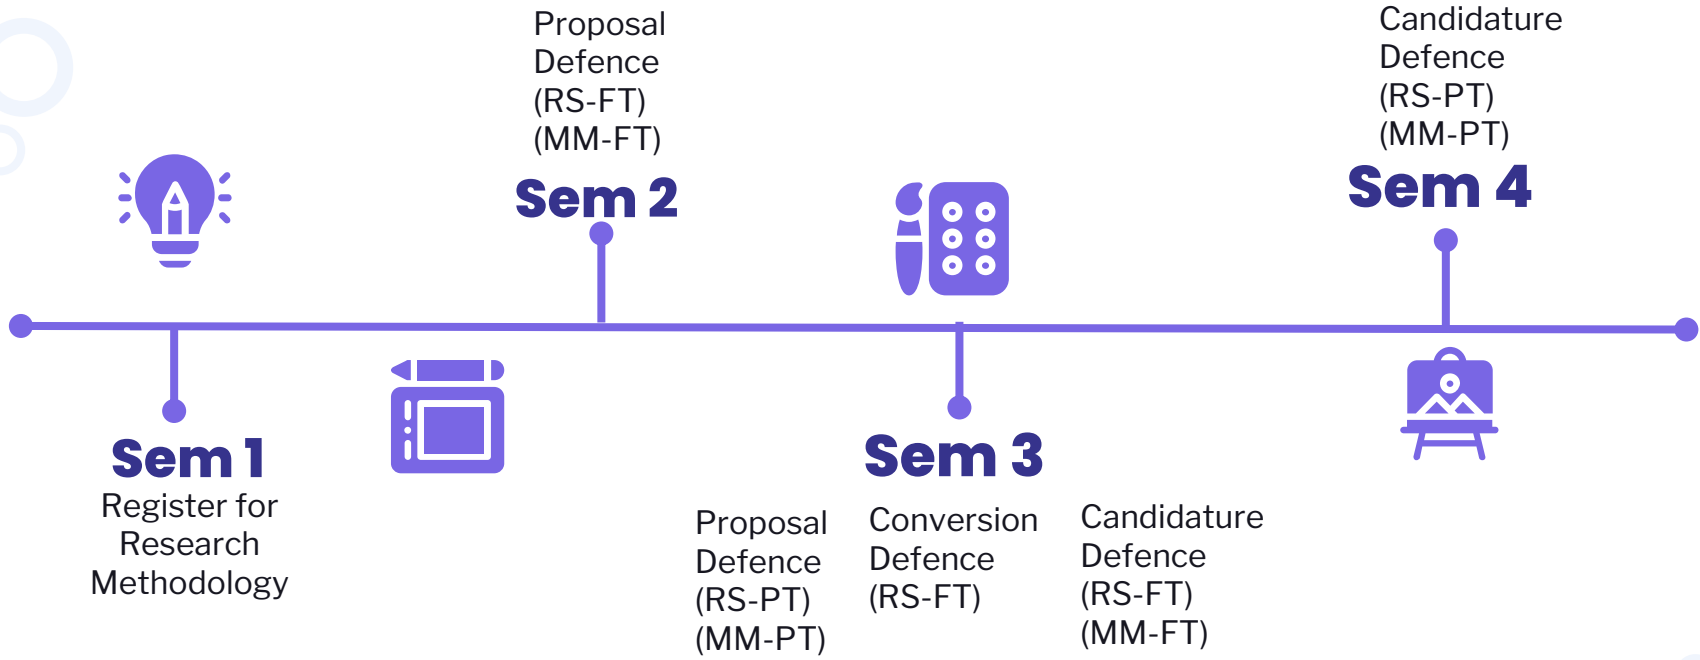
Proposal Defence (RS-FT) (MM-FT)

Sem 2

Candidature Defence (RS-PT) (MM-PT)

Sem 4

Sem 1

Register for Research Methodology

Sem 3

Proposal Defence (RS-PT) (MM-PT)

Conversion Defence (RS-FT)

Candidature Defence (RS-FT) (MM-FT)